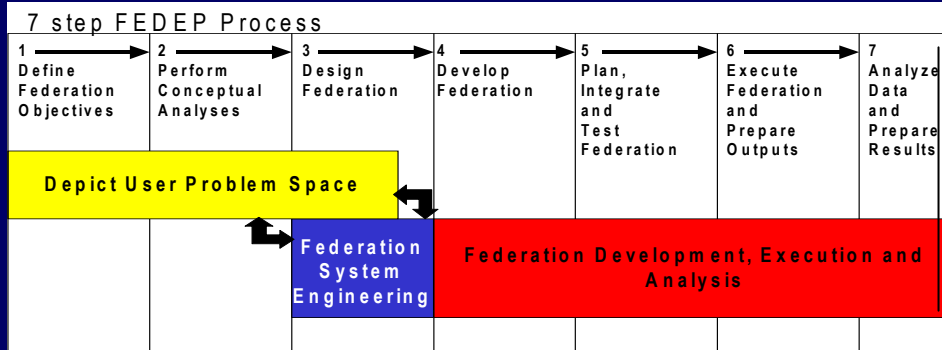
7 step FEDEP Process

1 Define Federation Objectives

2 Perform Conceptual Analyses

3 Design Federation

4 Develop Federation

5 Plan, Integrate and Test Federation

6 Execute Federation and Prepare Outputs

7 Analyze Data and Prepare Results

Depict User Problem Space

Federation System Engineering

Federation Development, Execution and Analysis